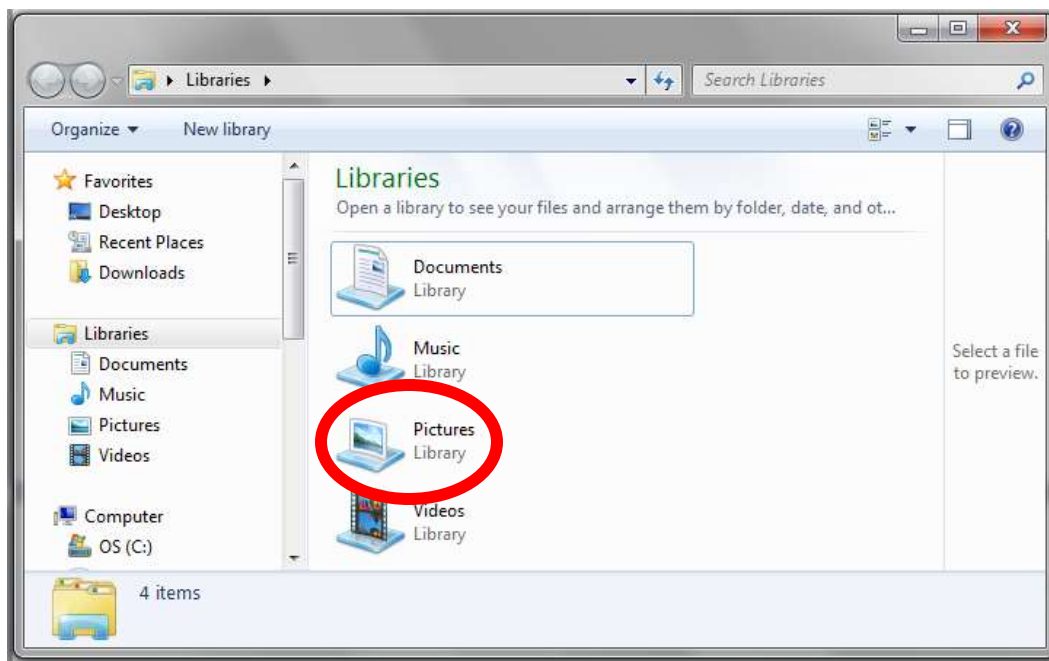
Libraries ▸

Search Libraries

Organize ▾ New library

Favorites
Desktop
Recent Places
Downloads

Libraries
Documents
Music
Pictures
Videos

Computer
OS (C:)

Libraries
Open a library to see your files and arrange them by folder, date, and ot...

Documents
Library

Music
Library

Pictures
Library

Videos
Library

Select a file to preview.

4 items